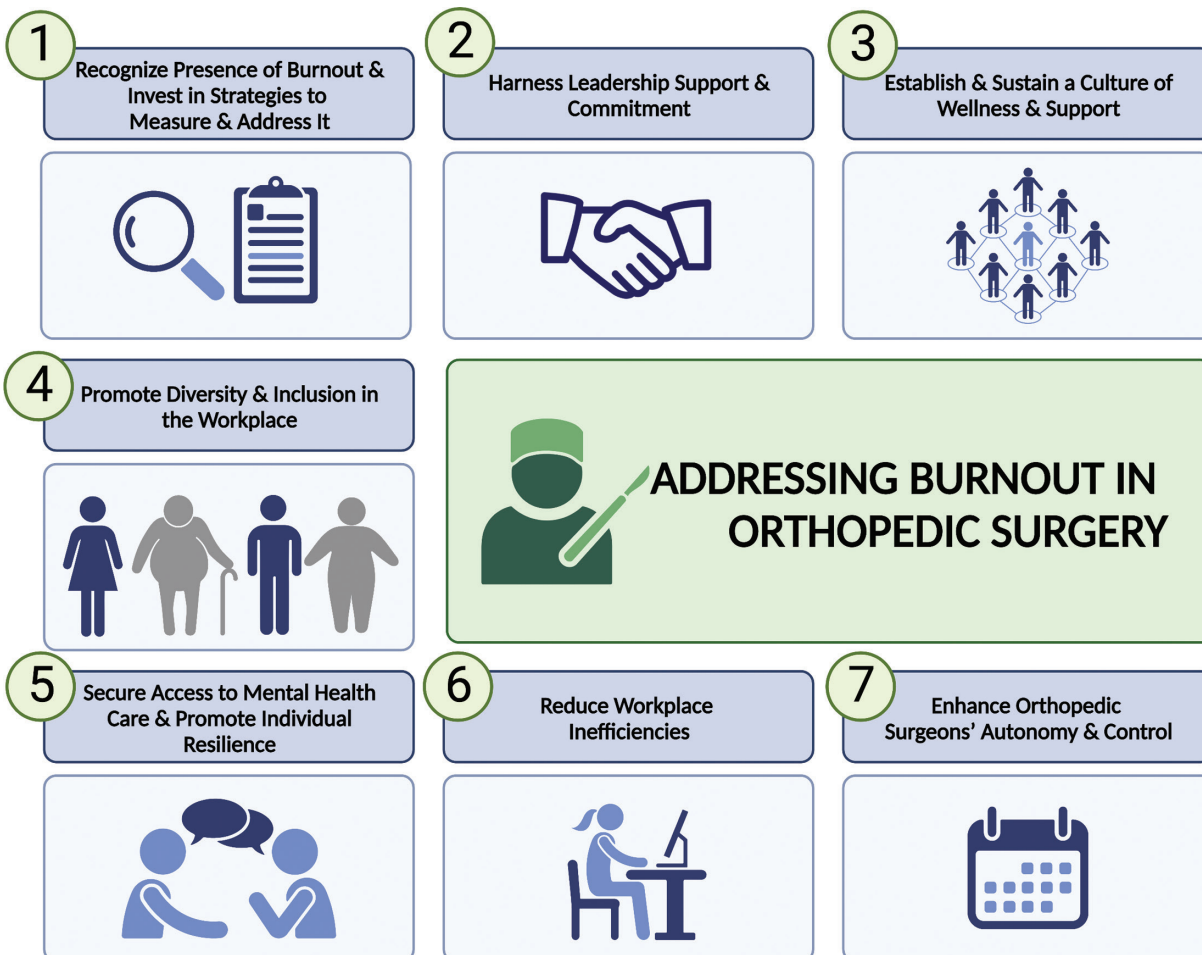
1
Recognize Presence of Burnout & Invest in Strategies to Measure & Address It

2
Harness Leadership Support & Commitment

3
Establish & Sustain a Culture of Wellness & Support

4
Promote Diversity & Inclusion in the Workplace

ADDRESSING BURNOUT IN ORTHOPEDIC SURGERY

5
Secure Access to Mental Health Care & Promote Individual Resilience

6
Reduce Workplace Inefficiencies

7
Enhance Orthopedic Surgeons' Autonomy & Control